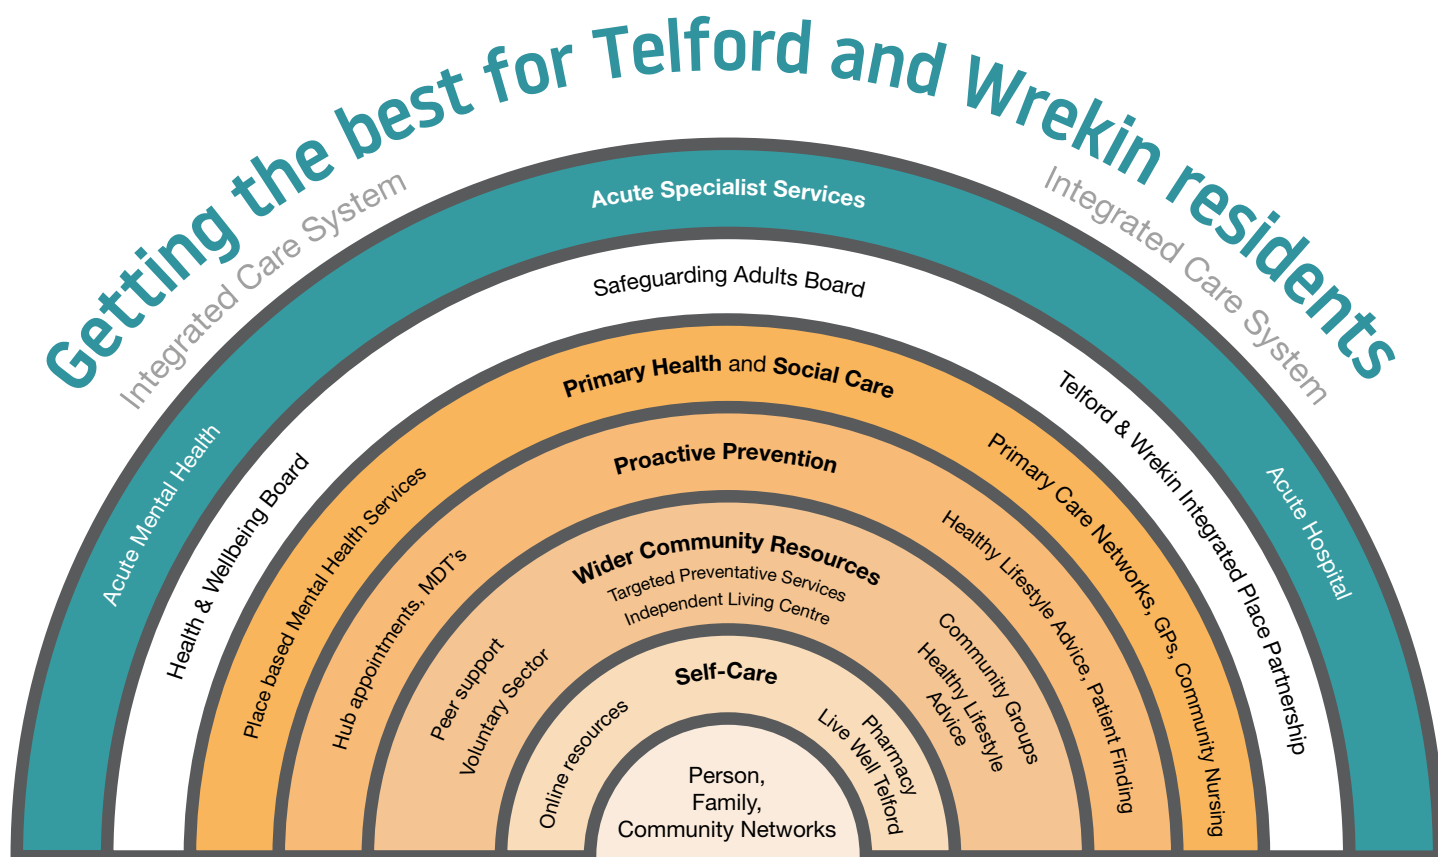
Getting the best for Telford and Wrekin residents

Integrated Care System

Integrated Care System

Acute Specialist Services

Acute Mental Health

Acute Hospital

Safeguarding Adults Board

Health & Wellbeing Board

Telford & Wrekin Integrated Place Partnership

Primary Health and Social Care

Place based Mental Health Services

Primary Care Networks, GPs, Community Nursing

Proactive Prevention

Hub appointments, MDT's

Healthy Lifestyle Advice, Patient Finding

Wider Community Resources

Targeted Preventative Services

Independent Living Centre

Peer support

Voluntary Sector

Community Groups

Healthy Lifestyle Advice

Self-Care

Online resources

Pharmacy

Live Well Telford

Person, Family, Community Networks